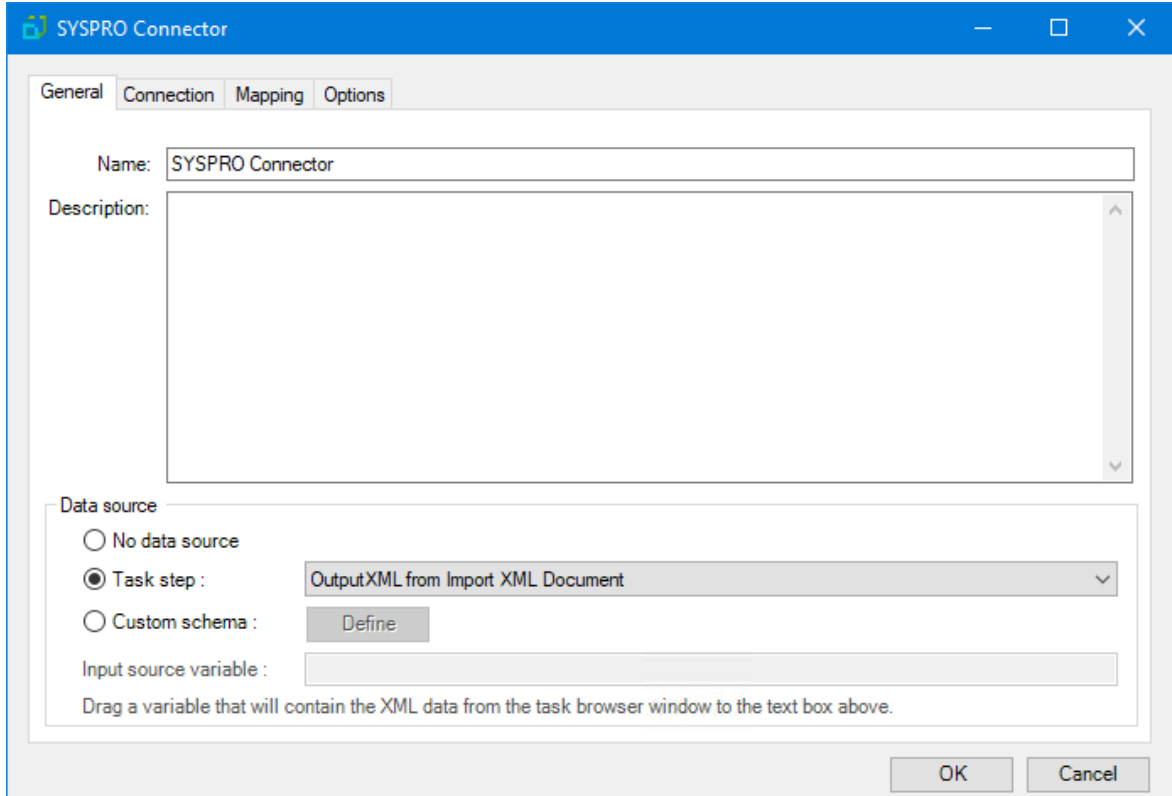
SYSPRO Connector

General | Connection | Mapping | Options

Name: SYSPRO Connector

Description:

Data source

No data source

Task step : OutputXML from Import XML Document

Custom schema : Define

Input source variable :

Drag a variable that will contain the XML data from the task browser window to the text box above.

OK Cancel